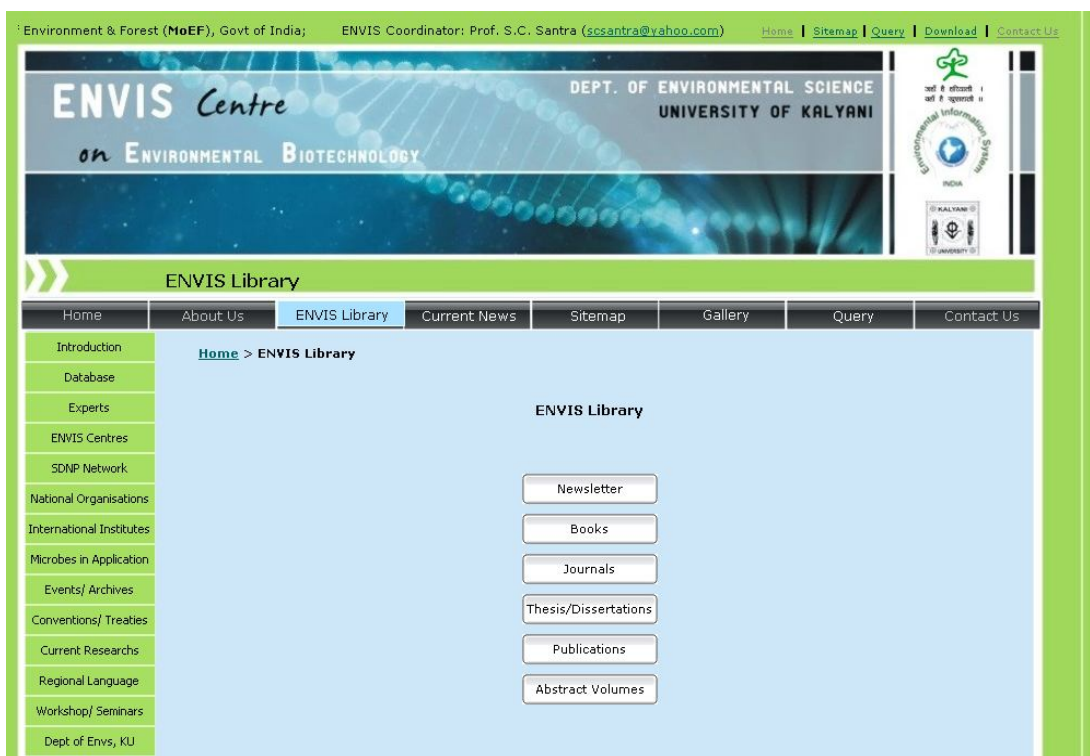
Environment & Forest (MoEF), Govt of India; ENVIS Coordinator: Prof. S.C. Santra (scsantra@yahoo.com) Home | Sitemap | Query | Download | Contact Us

ENVIS Centre on Environmental Biotechnology

DEPT. OF ENVIRONMENTAL SCIENCE UNIVERSITY OF KALYANI

Environmental Information System INDIA

KALYANI UNIVERSITY

ENVIS Library

Home | About Us | ENVIS Library | Current News | Sitemap | Gallery | Query | Contact Us

Introduction
Database
Experts
ENVIS Centres
SDNP Network
National Organisations
International Institutes
Microbes in Application
Events/ Archives
Conventions/ Treaties
Current Researchs
Regional Language
Workshop/ Seminars
Dept of Envs, KU

Home > ENVIS Library

ENVIS Library

Newsletter
Books
Journals
Thesis/Dissertations
Publications
Abstract Volumes